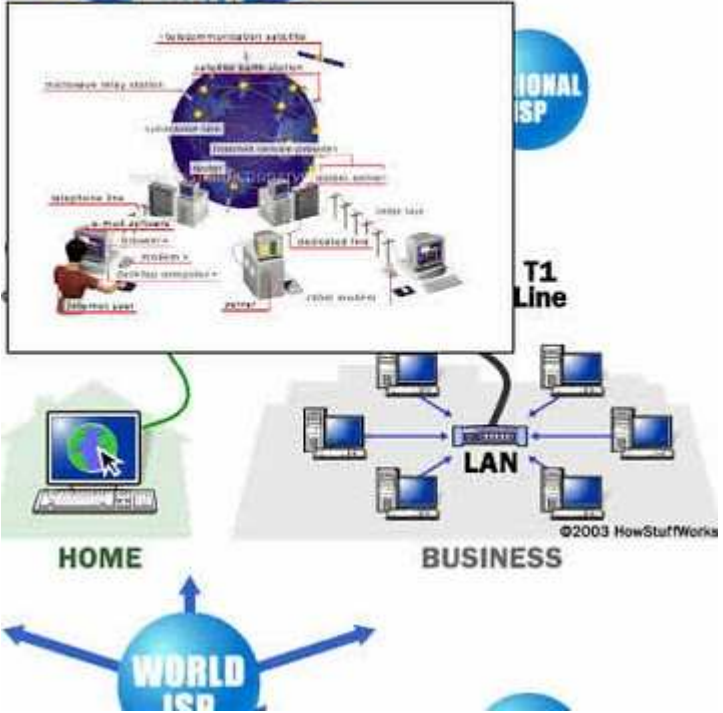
telecommunication satellite
satellite earth station
microwave relay station
submarine cable
Internet service provider
router
telephone line
modem
e-mail software
browser
modem
desktop computer
Internet user
server
dedicated line
cable modem
cable
ONAL
ISP
T1
Line
LAN
HOME
BUSINESS
©2003 HowStuffWorks
WORLD
ISP